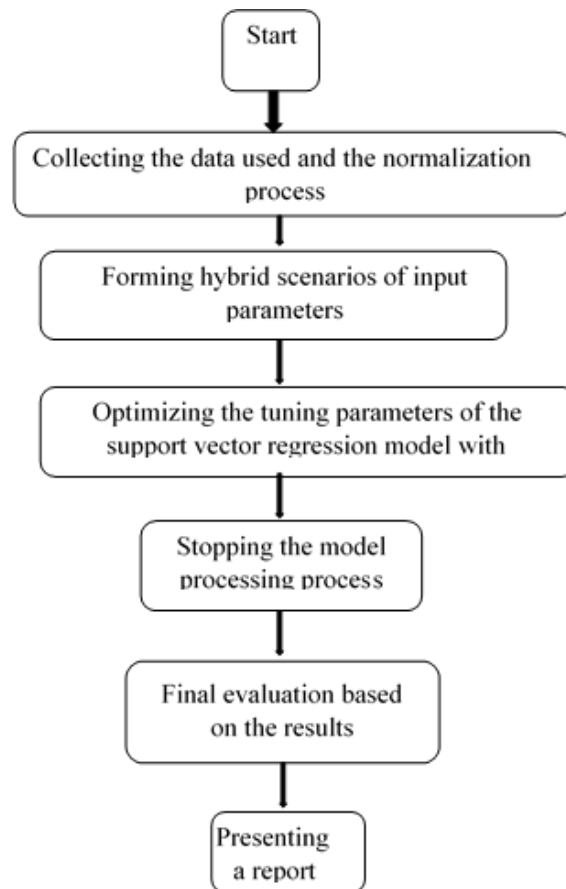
Start

Collecting the data used and the normalization process

Forming hybrid scenarios of input parameters

Optimizing the tuning parameters of the support vector regression model with

Stopping the model processing process

Final evaluation based on the results

Presenting a report